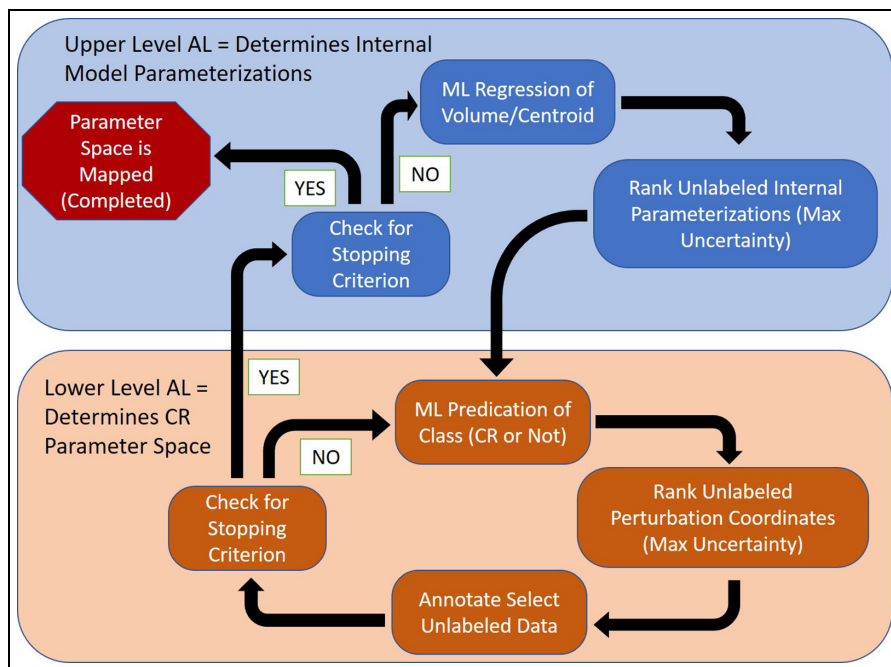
Upper Level AL = Determines Internal Model Parameterizations

Parameter Space is Mapped (Completed)

YES

NO

ML Regression of Volume/Centroid

Rank Unlabeled Internal Parameterizations (Max Uncertainty)

Check for Stopping Criterion

YES

Lower Level AL = Determines CR Parameter Space

NO

ML Predication of Class (CR or Not)

Rank Unlabeled Perturbation Coordinates (Max Uncertainty)

Check for Stopping Criterion

Annotate Select Unlabeled Data